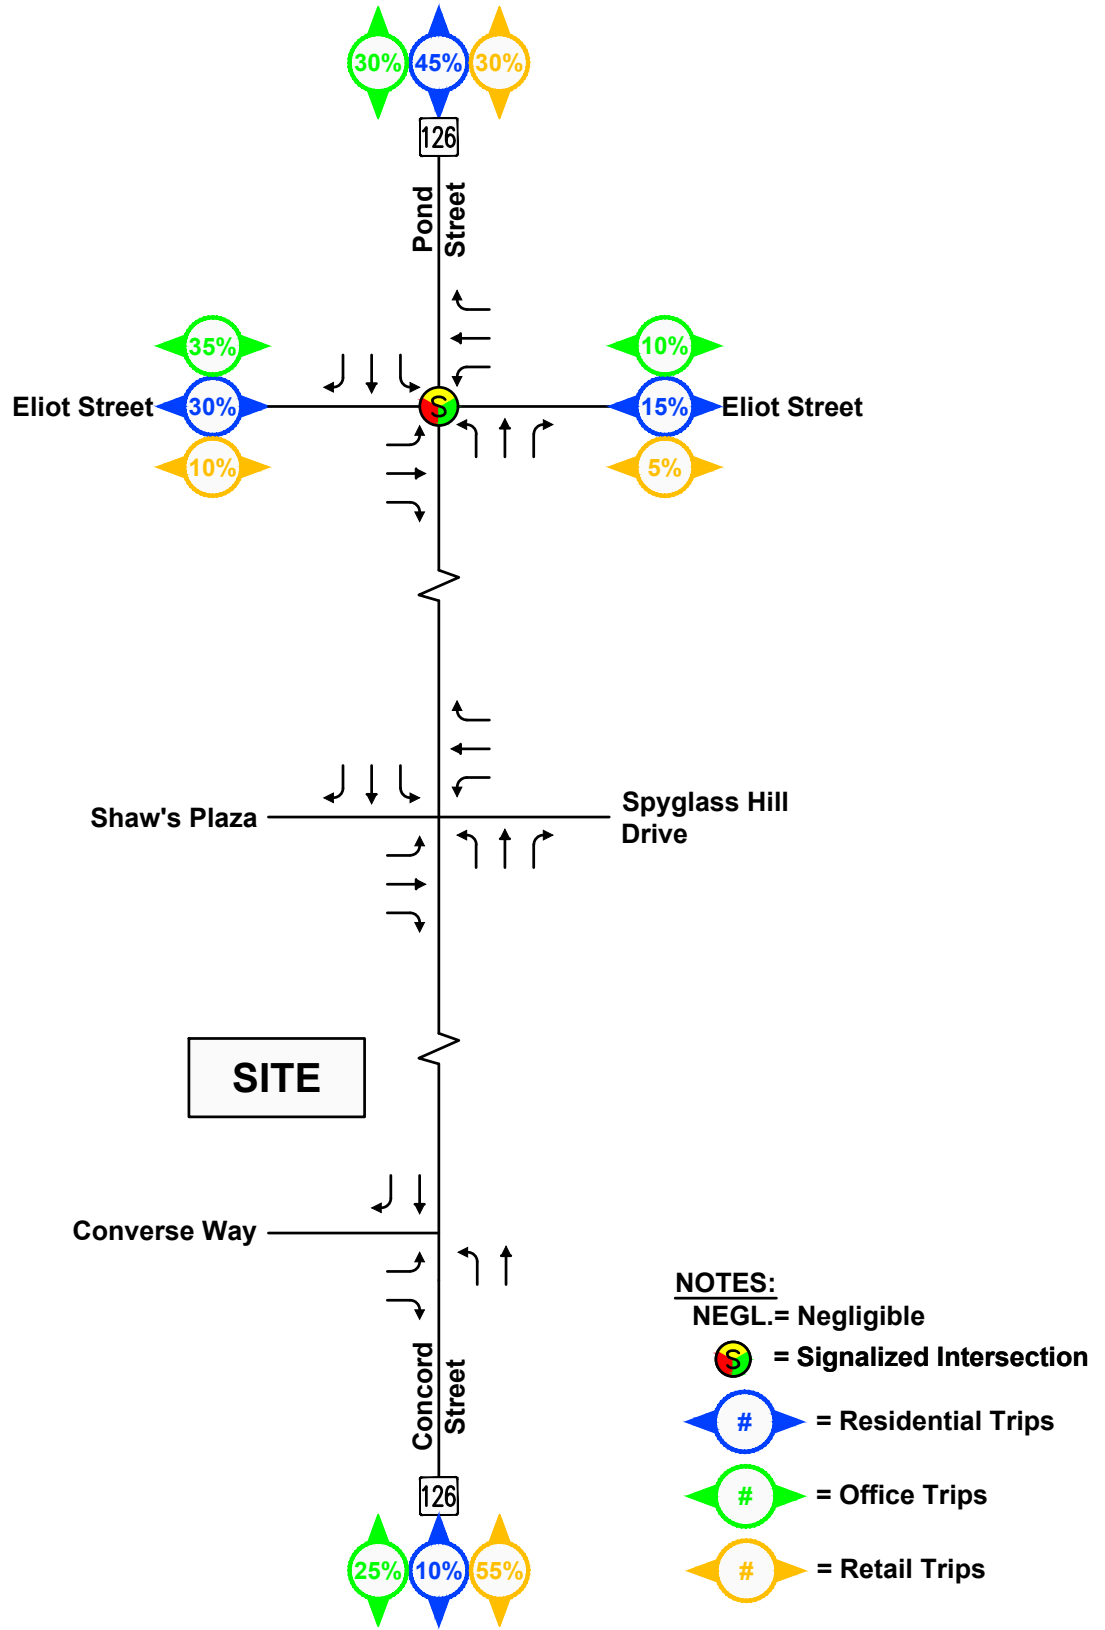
30% 45% 30%

126

Pond Street

35%
Eliot Street 30%
10%

S

10%
15% Eliot Street
5%

Shaw's Plaza

Spyglass Hill Drive

SITE

Converse Way

Concord Street

126

25% 10% 55%

NOTES:
NEGL.= Negligible
S = Signalized Intersection
# = Residential Trips
# = Office Trips
# = Retail Trips